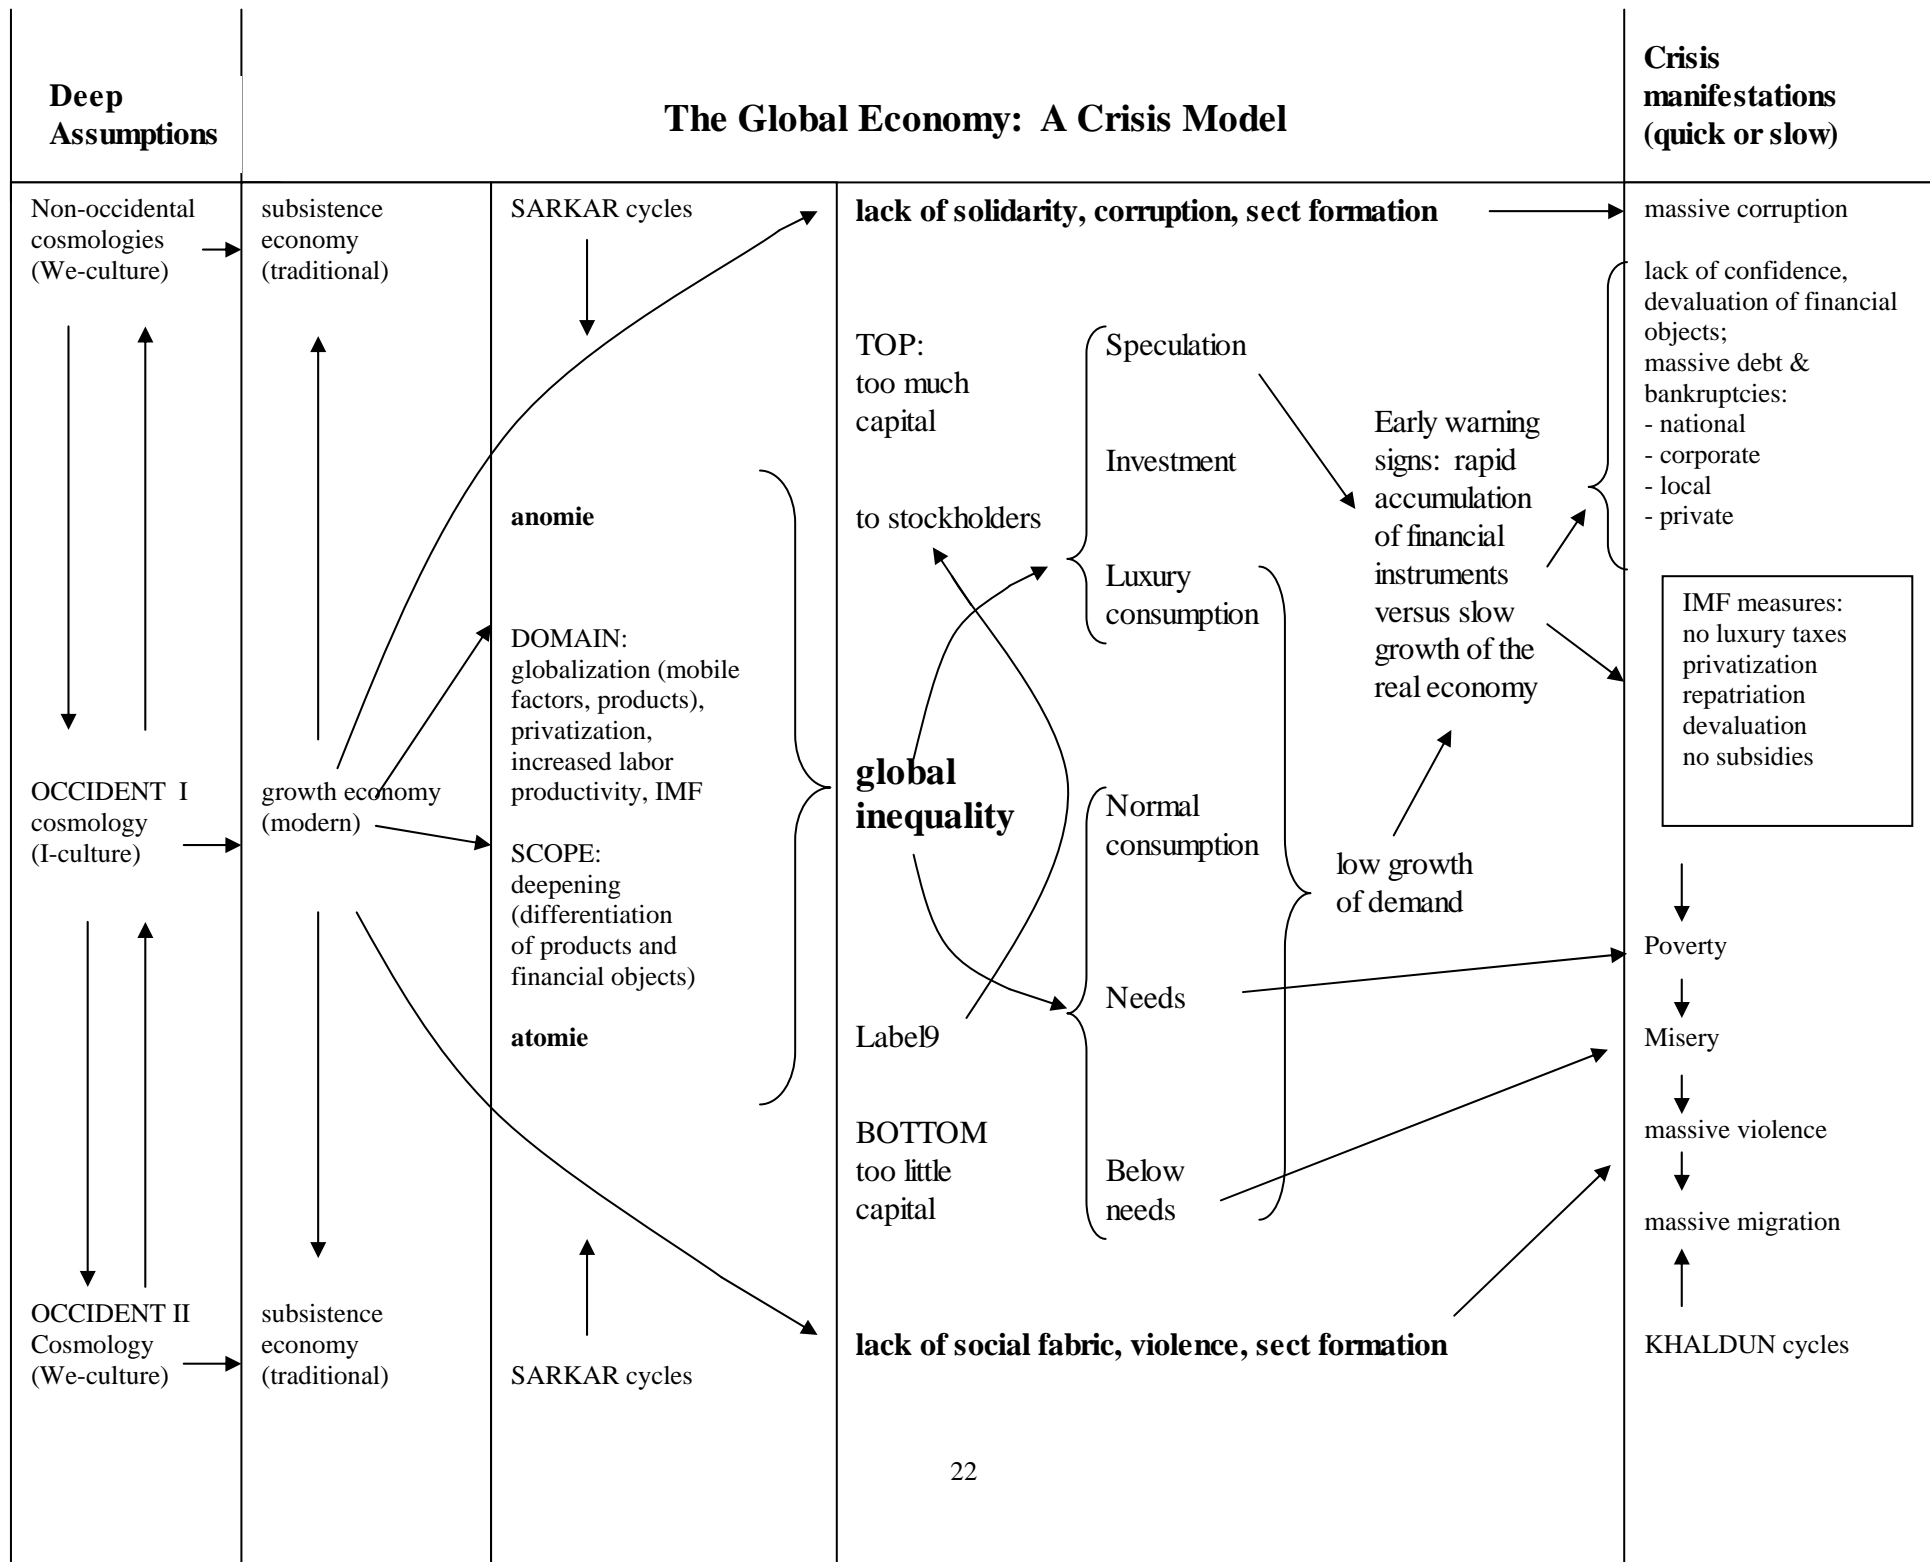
Deep Assumptions

The Global Economy: A Crisis Model

Crisis manifestations (quick or slow)

Non-occidental cosmologies (We-culture)

subsistence economy (traditional)

SARKAR cycles

lack of solidarity, corruption, sect formation

massive corruption

lack of confidence, devaluation of financial objects; massive debt & bankruptcies:
- national
- corporate
- local
- private

TOP: too much capital

Speculation

Investment

to stockholders

Luxury consumption

Early warning signs: rapid accumulation of financial instruments versus slow growth of the real economy

anomie

DOMAIN: globalization (mobile factors, products), privatization, increased labor productivity, IMF

IMF measures: no luxury taxes privatization repatriation devaluation no subsidies

OCCIDENT I cosmology (I-culture)

growth economy (modern)

global inequality

Normal consumption

SCOPE: deepening (differentiation of products and financial objects)

low growth of demand

Poverty

Needs

atomie

Label9

Misery

massive violence

BOTTOM too little capital

Below needs

massive migration

OCCIDENT II Cosmology (We-culture)

subsistence economy (traditional)

SARKAR cycles

lack of social fabric, violence, sect formation

KHALDUN cycles

22